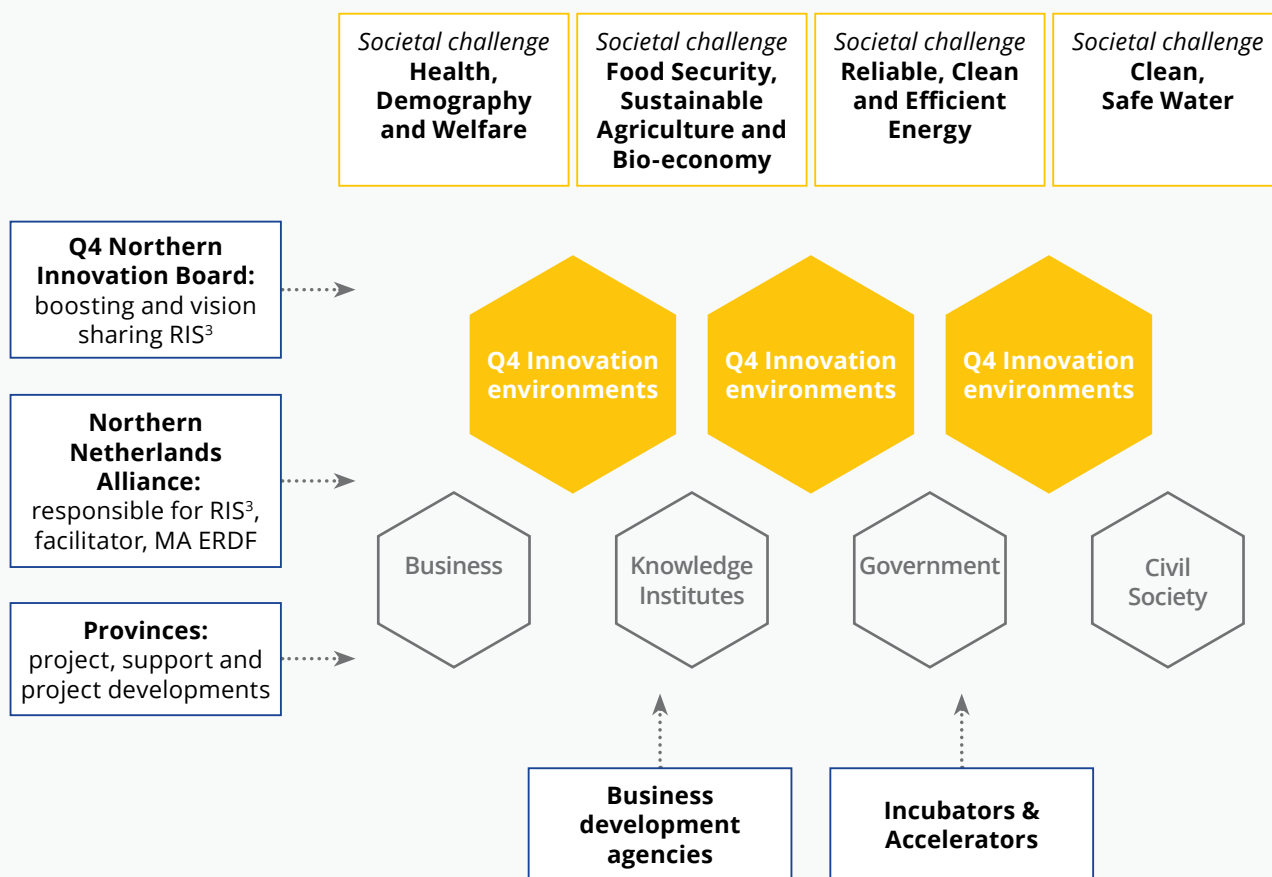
Societal challenge
Health, Demography and Welfare

Societal challenge
Food Security, Sustainable Agriculture and Bio-economy

Societal challenge
Reliable, Clean and Efficient Energy

Societal challenge
Clean, Safe Water

Q4 Northern Innovation Board: boosting and vision sharing RIS$^3$

Northern Netherlands Alliance: responsible for RIS$^3$, facilitator, MA ERDF

Provinces: project, support and project developments

Q4 Innovation environments

Q4 Innovation environments

Q4 Innovation environments

Business

Knowledge Institutes

Government

Civil Society

Business development agencies

Incubators & Accelerators